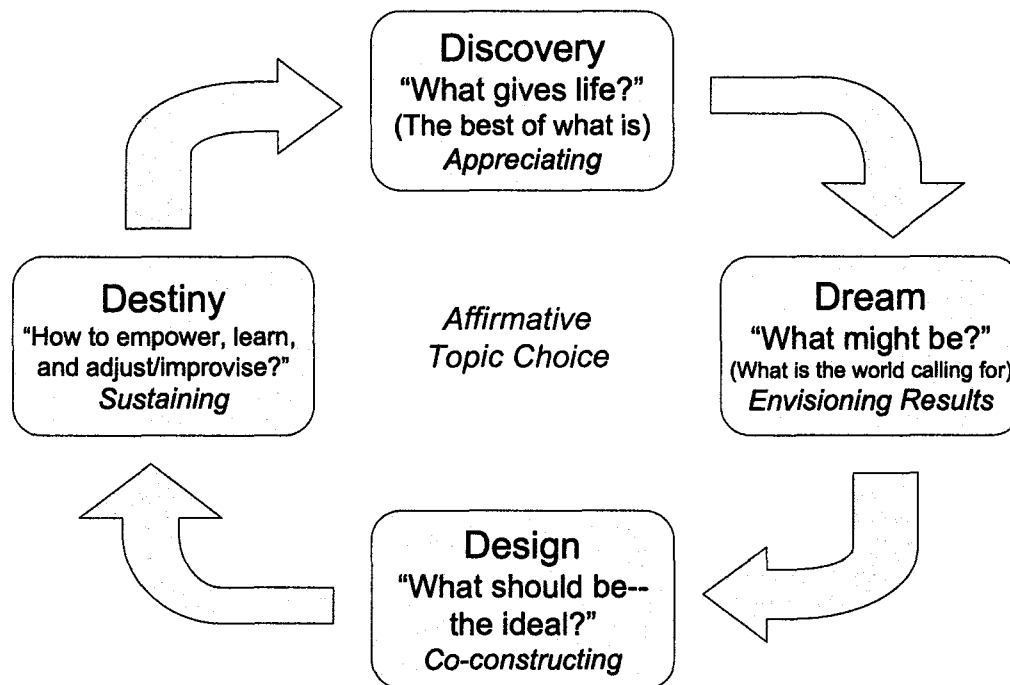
Discovery
"What gives life?"
(The best of what is)
Appreciating

Dream
"What might be?"
(What is the world calling for)
Envisioning Results

Design
"What should be--
the ideal?"
Co-constructing

Destiny
"How to empower, learn, and adjust/improvise?"
Sustaining

Affirmative
Topic Choice